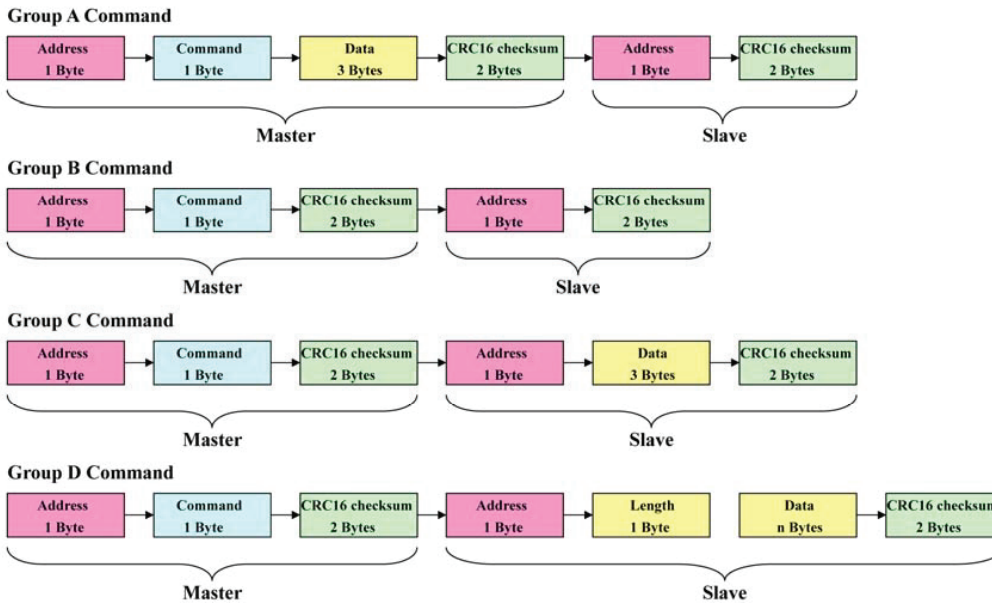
Group A Command

Address 1 Byte

Command 1 Byte

Data 3 Bytes

CRC16 checksum 2 Bytes

Address 1 Byte

CRC16 checksum 2 Bytes

Master

Slave

Group B Command

Address 1 Byte

Command 1 Byte

CRC16 checksum 2 Bytes

Address 1 Byte

CRC16 checksum 2 Bytes

Master

Slave

Group C Command

Address 1 Byte

Command 1 Byte

CRC16 checksum 2 Bytes

Address 1 Byte

Data 3 Bytes

CRC16 checksum 2 Bytes

Master

Slave

Group D Command

Address 1 Byte

Command 1 Byte

CRC16 checksum 2 Bytes

Address 1 Byte

Length 1 Byte

Data n Bytes

CRC16 checksum 2 Bytes

Master

Slave